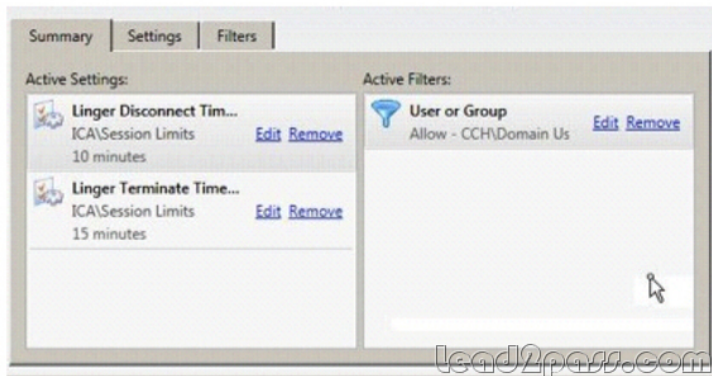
Summary Settings Filters

Active Settings:

Linger Disconnect Tim...
ICA\Session Limits
10 minutes
Edit Remove

Linger Terminate Time...
ICA\Session Limits
15 minutes
Edit Remove

Active Filters:

User or Group
Allow - CCH\Domain Us
Edit Remove

lead2pass.com